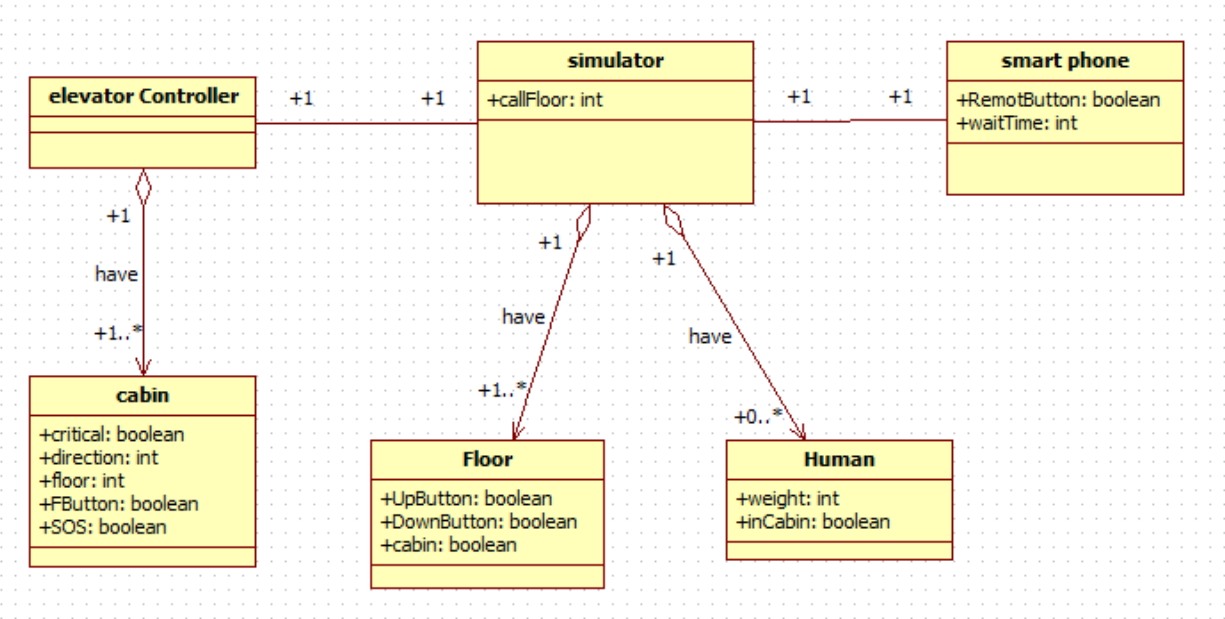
elevator Controller

+1

+1

simulator

+callFloor: int

+1

+1

smart phone

+RemotButton: boolean
+waitTime: int

+1

have

+1..*

+1

have

+1..*

+1

have

+0..*

cabin

+critical: boolean
+direction: int
+floor: int
+FButton: boolean
+SOS: boolean

Floor

+UpButton: boolean
+DownButton: boolean
+cabin: boolean

Human

+weight: int
+inCabin: boolean